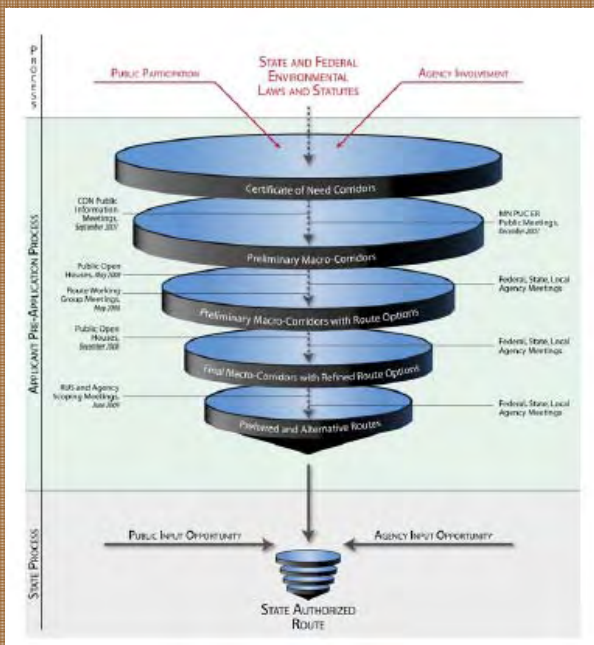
Process

Public Participation

State and Federal Environmental Laws and Statutes

Agency Involvement

Applicant Pre-Application Process

Certificate of Need Corridors

CON Public Information Meetings, September 2007

MN PUC EIR Public Meetings, December 2007

Preliminary Macro-Corridors

Public Open Houses, May 2008

Route Working Group Meetings, May 2008

Federal, State, Local Agency Meetings

Preliminary Macro-Corridors with Route Options

Public Open Houses, December 2008

Federal, State, Local Agency Meetings

Final Macro-Corridors with Refined Route Options

RUS and Agency Scoping Meetings, June 2009

Federal, State, Local Agency Meetings

Preferred and Alternative Routes

State Process

Public Input Opportunity

Agency Input Opportunity

State Authorized Route